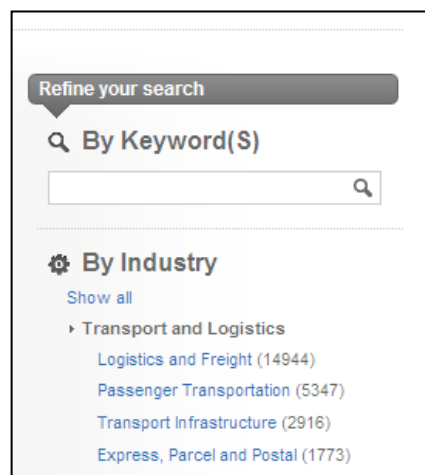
Refine your search

By Keyword(S)

By Industry

Show all

Transport and Logistics

Logistics and Freight (14944)

Passenger Transportation (5347)

Transport Infrastructure (2916)

Express, Parcel and Postal (1773)